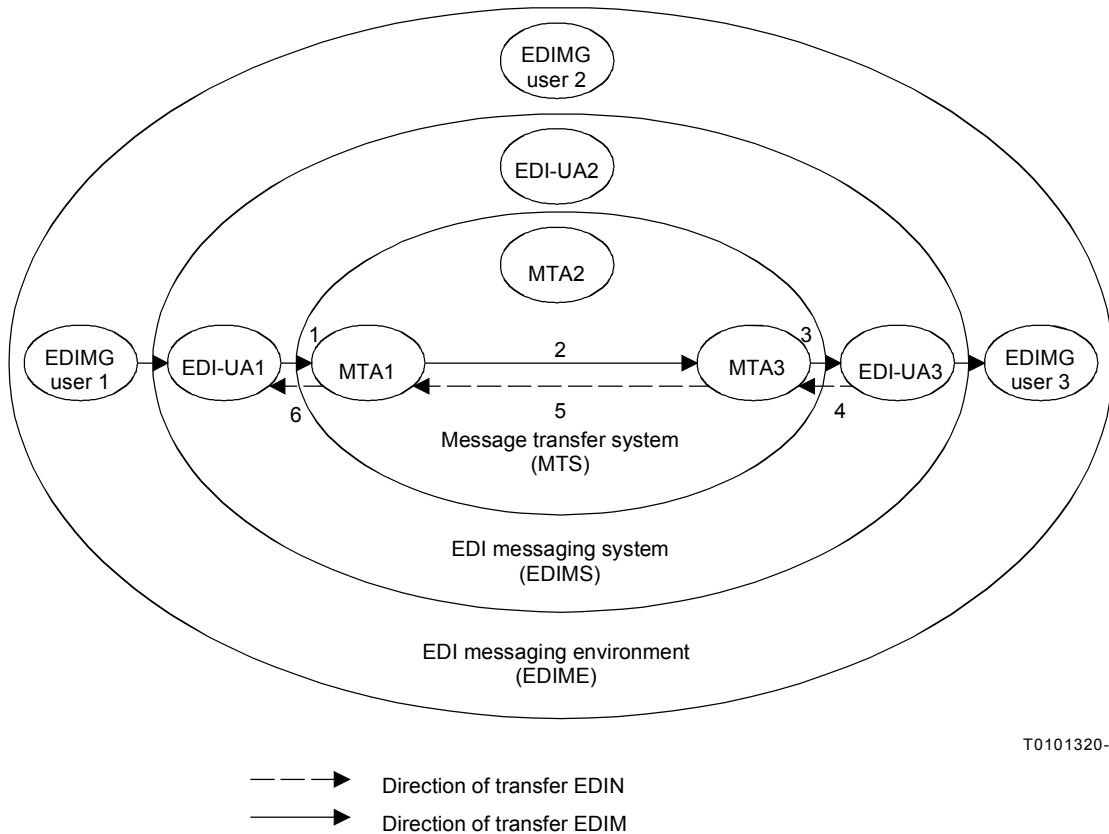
EDIMG user 2

EDI-UA2

MTA2

EDIMG user 1

EDI-UA1

1

MTA1

2

MTA3

3

EDI-UA3

EDIMG user 3

6

5

4

Message transfer system (MTS)

EDI messaging system (EDIMS)

EDI messaging environment (EDIME)

T0101320-

Direction of transfer EDIN

Direction of transfer EDIM